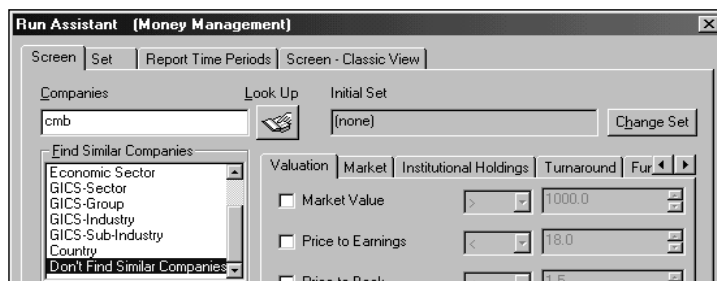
Run Assistant (Money Management)

Screen | Set | Report Time Periods | Screen - Classic View

Companies

Look Up

Initial Set

cmb

(none)

Change Set

Find Similar Companies

Economic Sector
GICS-Sector
GICS-Group
GICS-Industry
GICS-Sub-Industry
Country
Don't Find Similar Companies

Valuation | Market | Institutional Holdings | Turnaround | Fur

Market Value

>

1000.0

Price to Earnings

<

18.0

Price to Book

1.5